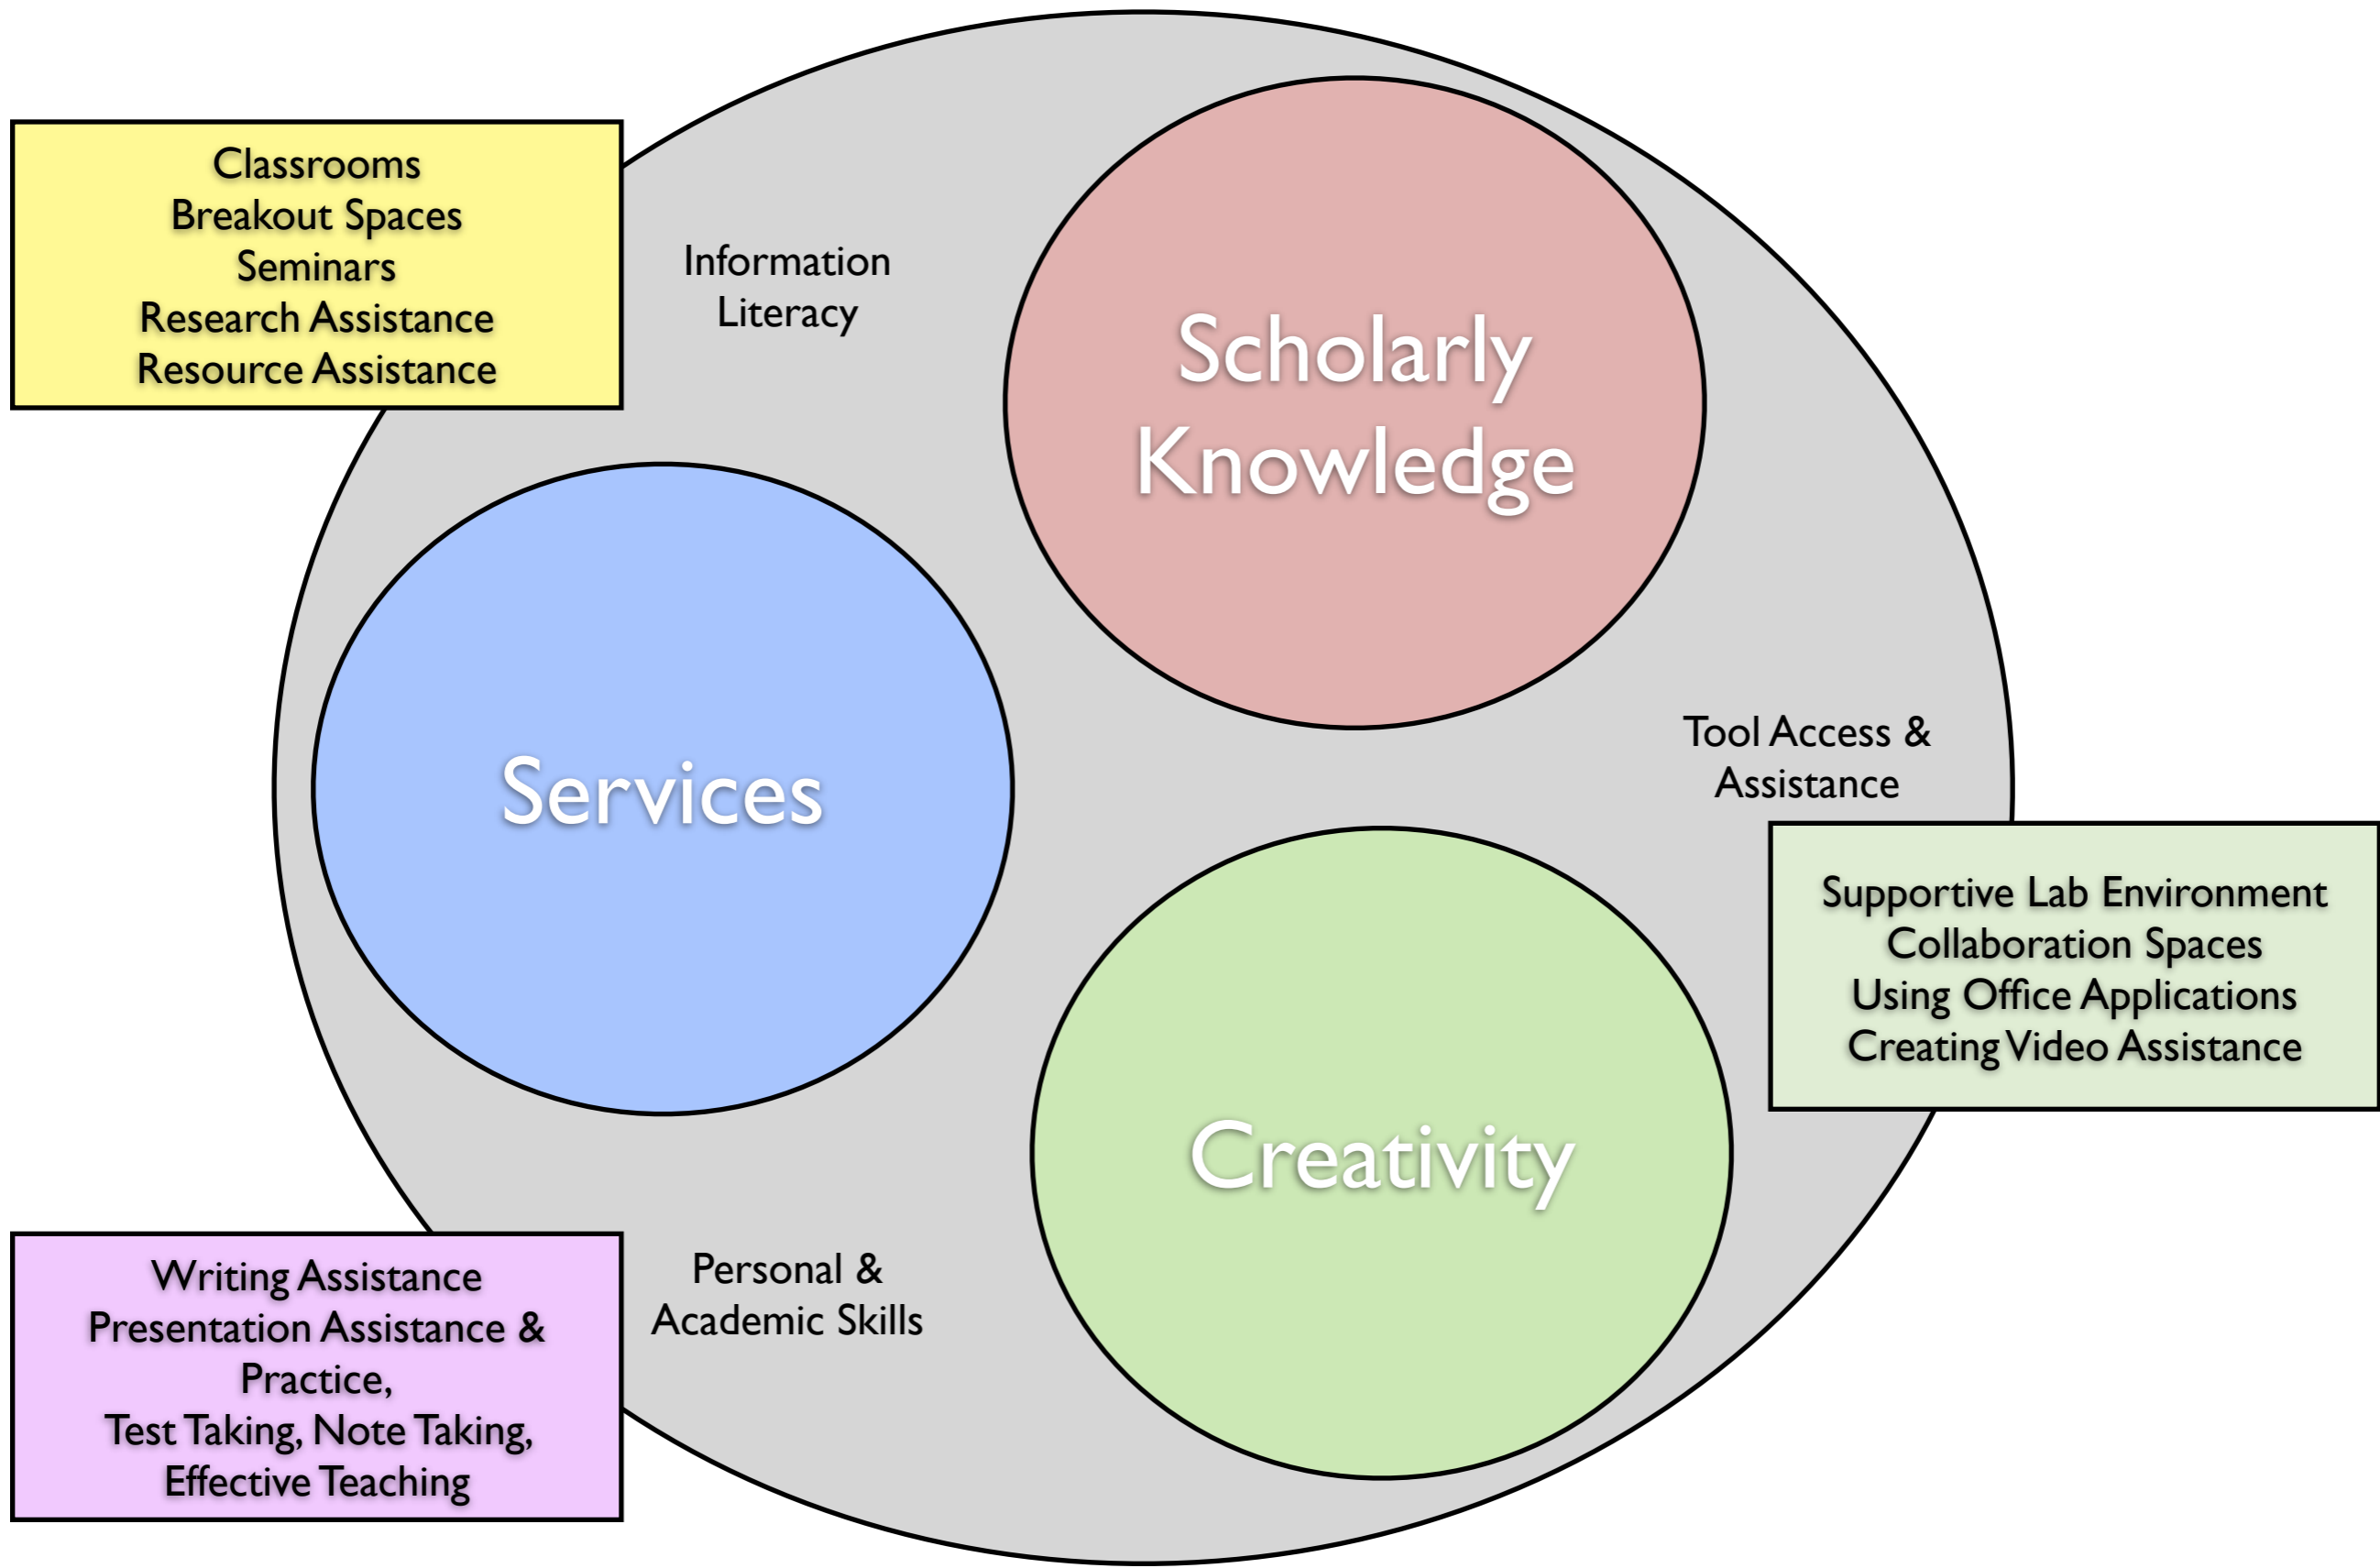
Classrooms
Breakout Spaces
Seminars
Research Assistance
Resource Assistance

Information Literacy

Scholarly Knowledge

Services

Tool Access & Assistance

Supportive Lab Environment
Collaboration Spaces
Using Office Applications
Creating Video Assistance

Creativity

Writing Assistance
Presentation Assistance & Practice,
Test Taking, Note Taking,
Effective Teaching

Personal & Academic Skills